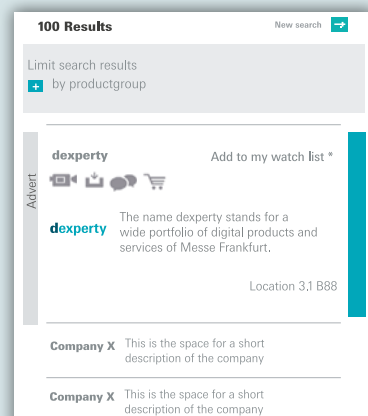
100 Results

New search

Limit search results

by productgroup

Advert

dexperty

Add to my watch list *

dexperty

The name dexperty stands for a wide portfolio of digital products and services of Messe Frankfurt.

Location 3.1 B88

Company X This is the space for a short description of the company

Company X This is the space for a short description of the company